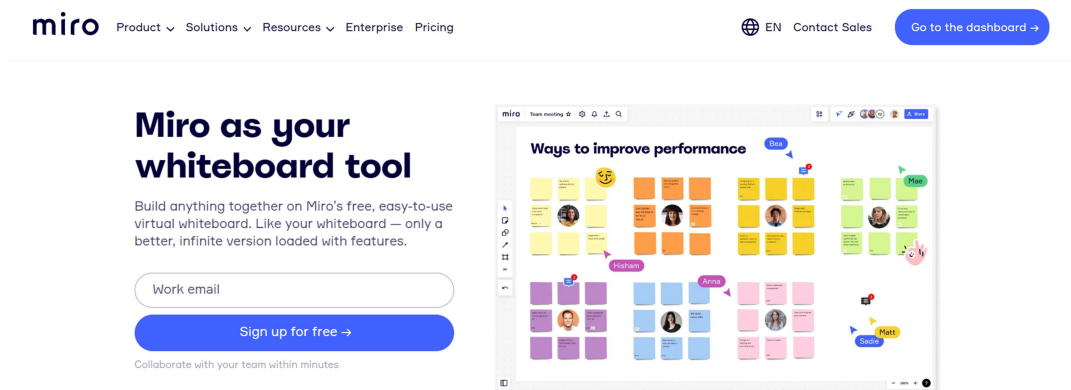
miro Product Solutions Resources Enterprise Pricing

EN Contact Sales Go to the dashboard →

Miro as your whiteboard tool

Build anything together on Miro's free, easy-to-use virtual whiteboard. Like your whiteboard — only a better, infinite version loaded with features.

Work email

Sign up for free →

Collaborate with your team within minutes

miro Team meeting

Share

Ways to improve performance

Bea

Mae

Hisham

Anna

Matt

Sadie